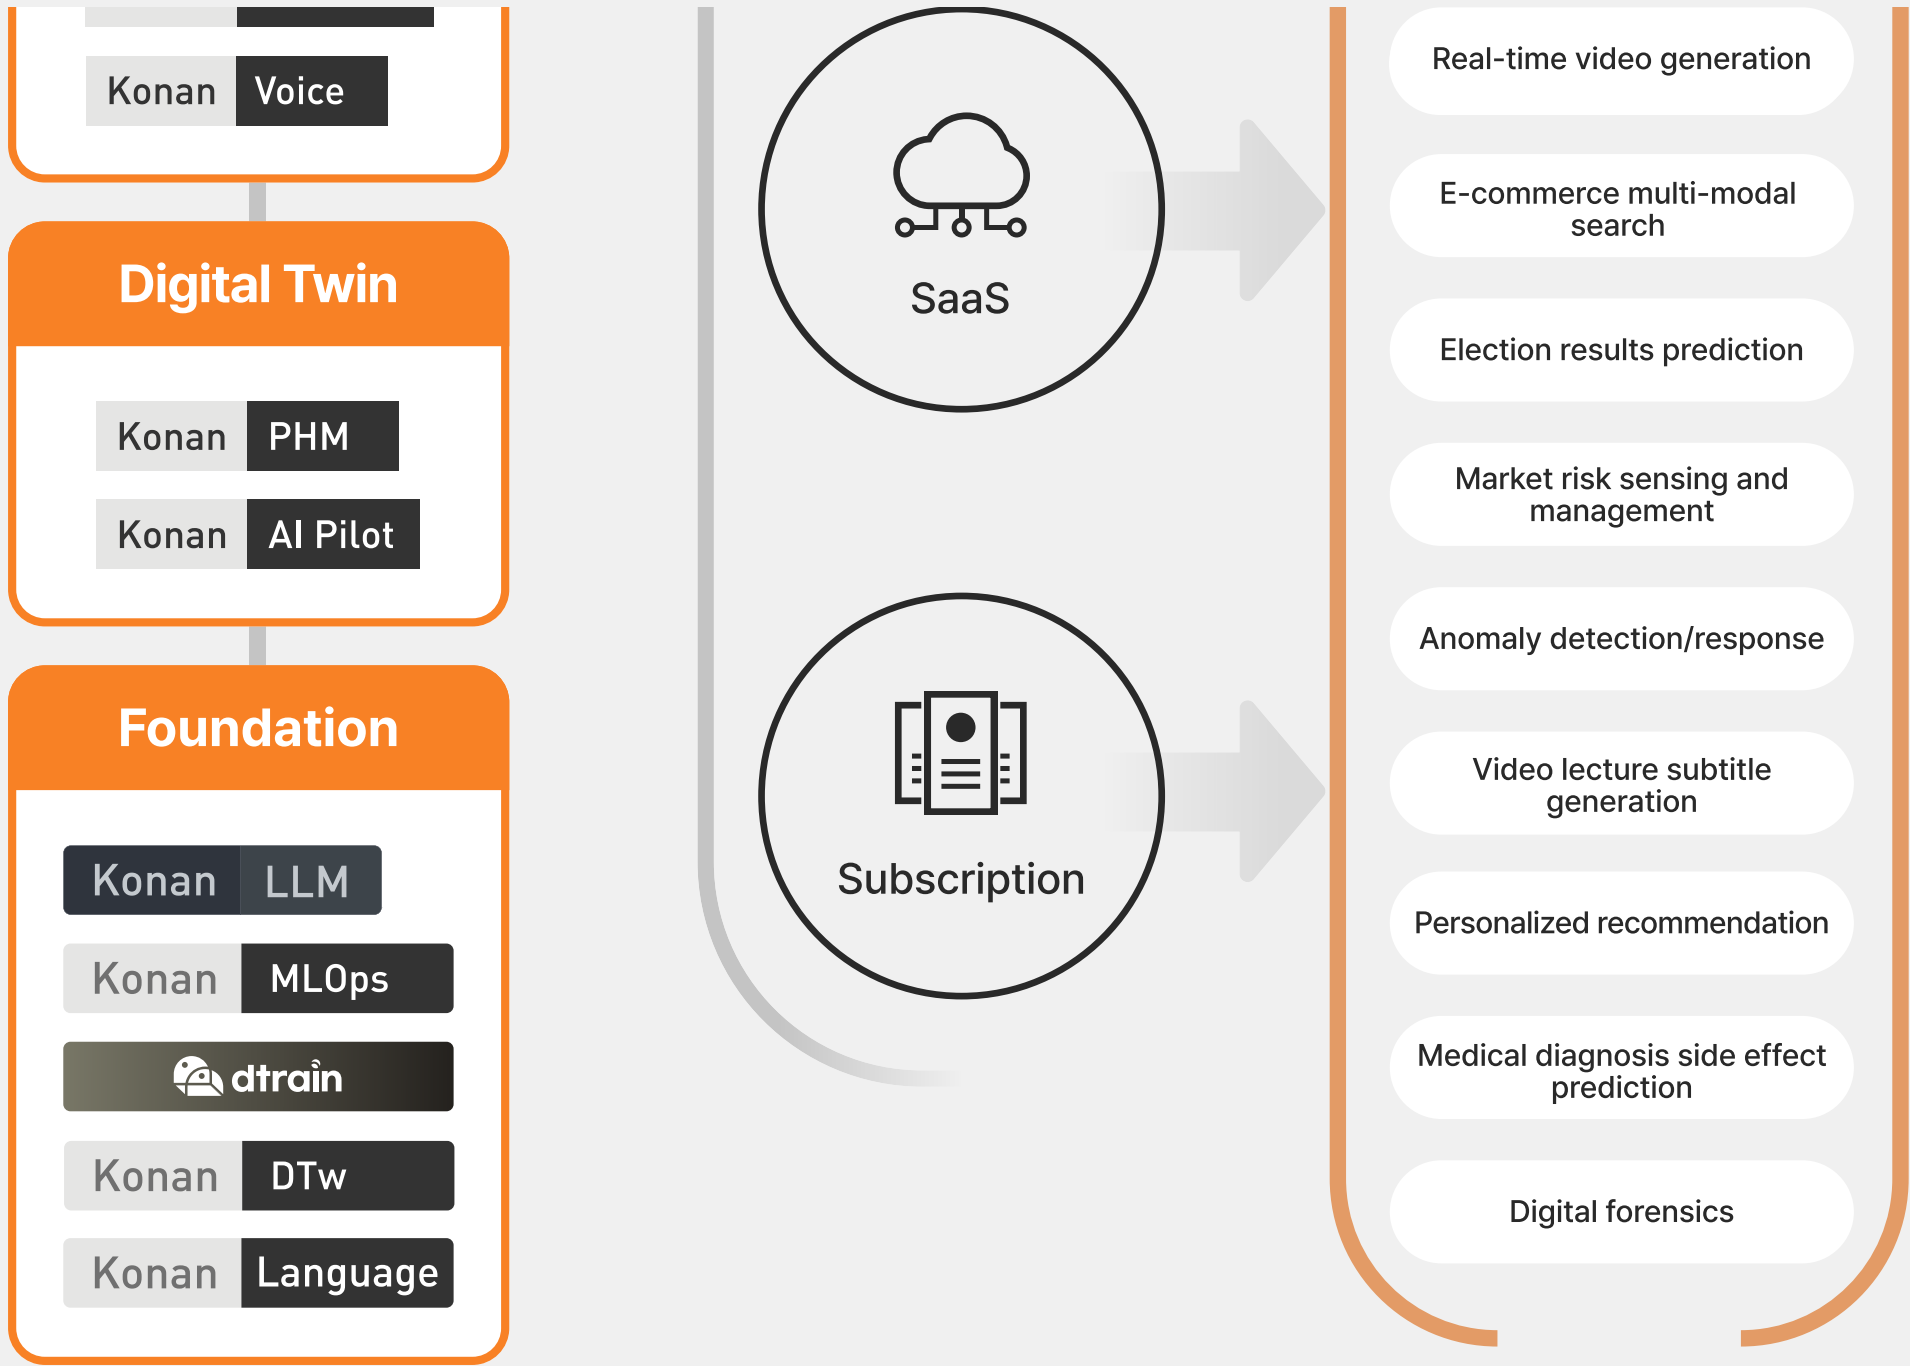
Konan Voice

Digital Twin

Konan PHM

Konan AI Pilot

Foundation

Konan LLM

Konan MLOps

dtrain

Konan DTw

Konan Language

SaaS

Subscription

Real-time video generation

E-commerce multi-modal search

Election results prediction

Market risk sensing and management

Anomaly detection/response

Video lecture subtitle generation

Personalized recommendation

Medical diagnosis side effect prediction

Digital forensics